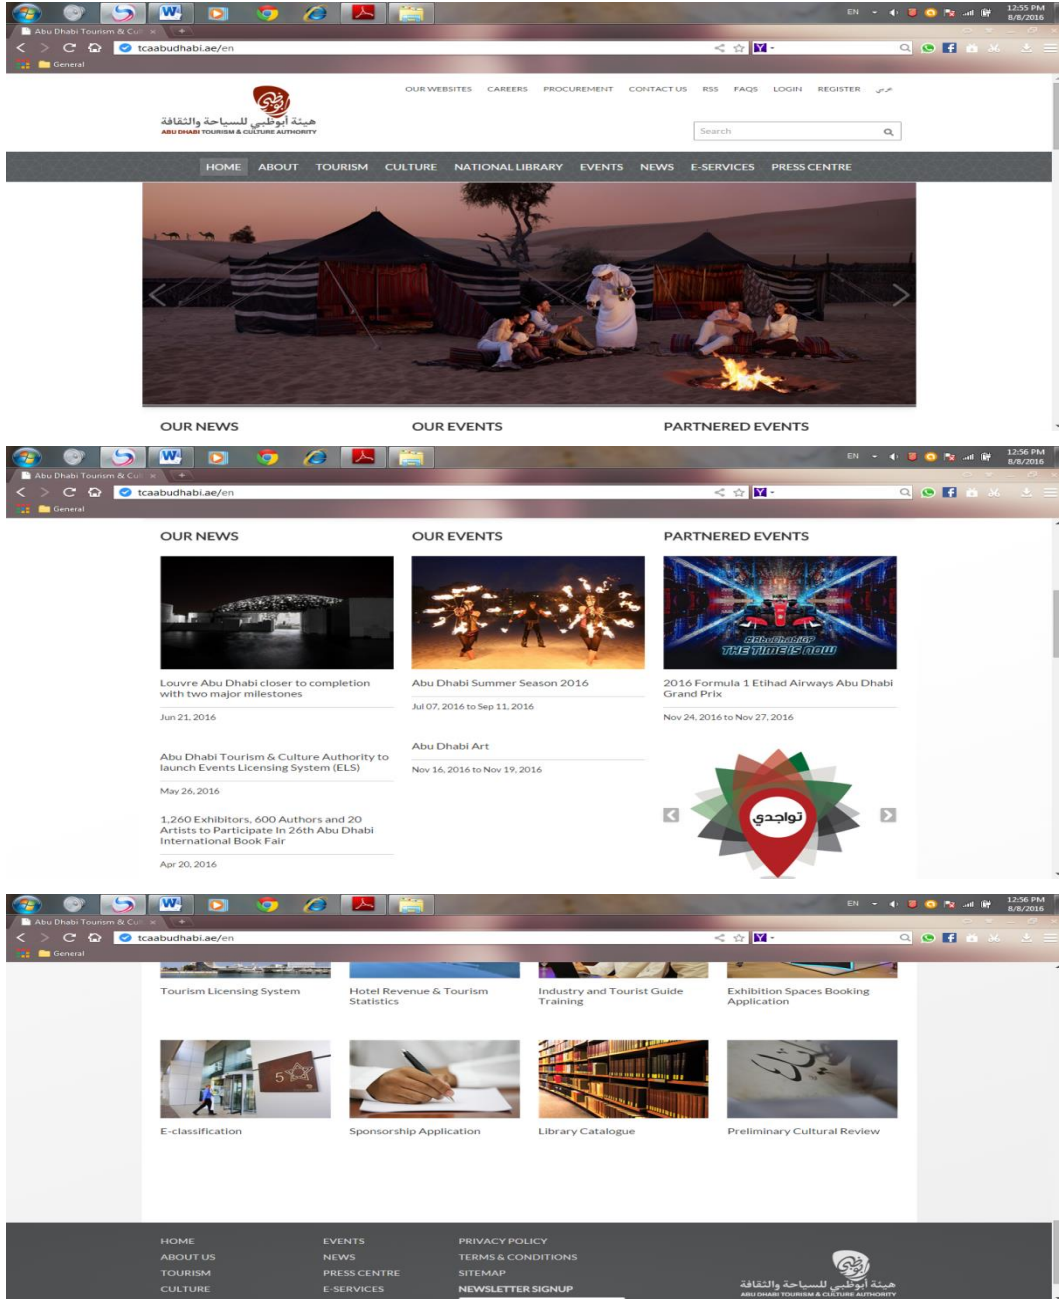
EN 12:55 PM 8/8/2016

Abu Dhabi Tourism & Cul ×

tcaabudhabi.ae/en

General

OUR WEBSITES CAREERS PROCUREMENT CONTACT US RSS FAQS LOGIN REGISTER عربي

هيئة أبوظبي للسياحة والثقافة
ABU DHABI TOURISM & CULTURE AUTHORITY

Search

HOME ABOUT TOURISM CULTURE NATIONAL LIBRARY EVENTS NEWS E-SERVICES PRESS CENTRE

OUR NEWS OUR EVENTS PARTNERED EVENTS

EN 12:56 PM 8/8/2016

Abu Dhabi Tourism & Cul ×

tcaabudhabi.ae/en

General

OUR NEWS

Louvre Abu Dhabi closer to completion with two major milestones

Jun 21, 2016

Abu Dhabi Tourism & Culture Authority to launch Events Licensing System (ELS)

May 26, 2016

1,260 Exhibitors, 600 Authors and 20 Artists to Participate In 26th Abu Dhabi International Book Fair

Apr 20, 2016

OUR EVENTS

Abu Dhabi Summer Season 2016

Jul 07, 2016 to Sep 11, 2016

Abu Dhabi Art

Nov 16, 2016 to Nov 19, 2016

PARTNERED EVENTS

#AbuDhabiGP THE TIME IS NOW

2016 Formula 1 Etihad Airways Abu Dhabi Grand Prix

Nov 24, 2016 to Nov 27, 2016

تواجدي

EN 12:56 PM 8/8/2016

Abu Dhabi Tourism & Cul ×

tcaabudhabi.ae/en

General

Tourism Licensing System

Hotel Revenue & Tourism Statistics

Industry and Tourist Guide Training

Exhibition Spaces Booking Application

E-classification

Sponsorship Application

Library Catalogue

Preliminary Cultural Review

HOME
ABOUT US
TOURISM
CULTURE

EVENTS
NEWS
PRESS CENTRE
E-SERVICES

PRIVACY POLICY
TERMS & CONDITIONS
SITEMAP
NEWSLETTER SIGNUP

هيئة أبوظبي للسياحة والثقافة
ABU DHABI TOURISM & CULTURE AUTHORITY